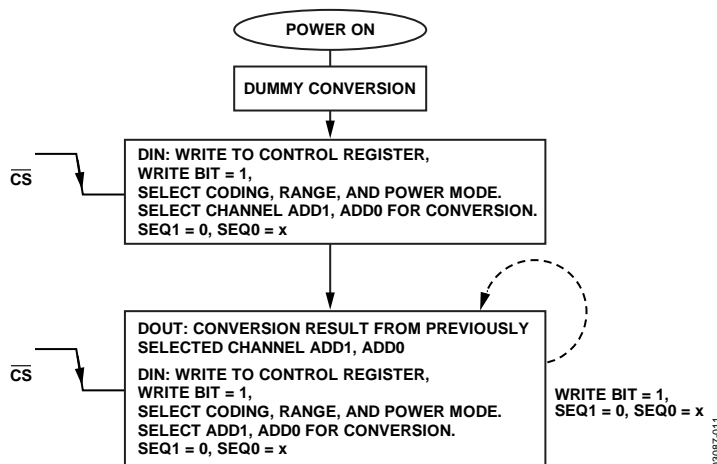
POWER ON

DUMMY CONVERSION

$\overline{CS}$

DIN: WRITE TO CONTROL REGISTER, WRITE BIT = 1, SELECT CODING, RANGE, AND POWER MODE. SELECT CHANNEL ADD1, ADD0 FOR CONVERSION. SEQ1 = 0, SEQ0 = x

$\overline{CS}$

DOUT: CONVERSION RESULT FROM PREVIOUSLY SELECTED CHANNEL ADD1, ADD0

DIN: WRITE TO CONTROL REGISTER, WRITE BIT = 1, SELECT CODING, RANGE, AND POWER MODE. SELECT ADD1, ADD0 FOR CONVERSION. SEQ1 = 0, SEQ0 = x

WRITE BIT = 1, SEQ1 = 0, SEQ0 = x

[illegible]2087-011